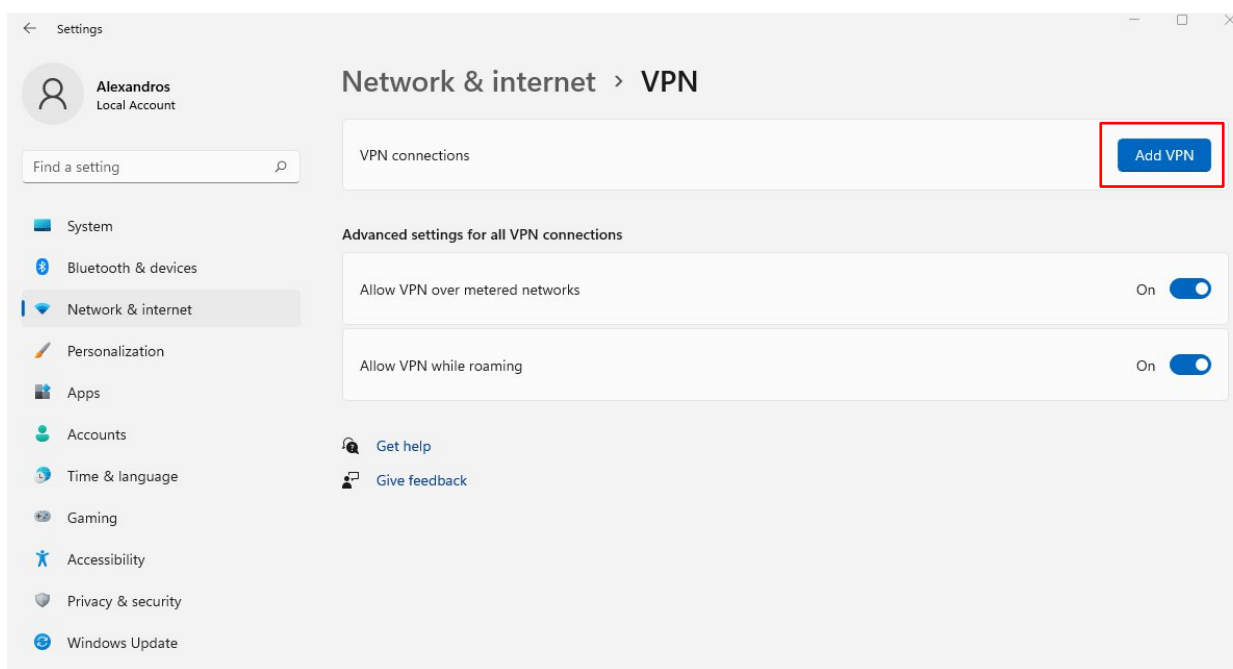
Settings

Alexandros
Local Account

Find a setting

System
Bluetooth & devices
Network & internet
Personalization
Apps
Accounts
Time & language
Gaming
Accessibility
Privacy & security
Windows Update

Network & internet › VPN

VPN connections
Add VPN

Advanced settings for all VPN connections

Allow VPN over metered networks
On

Allow VPN while roaming
On

Get help
Give feedback